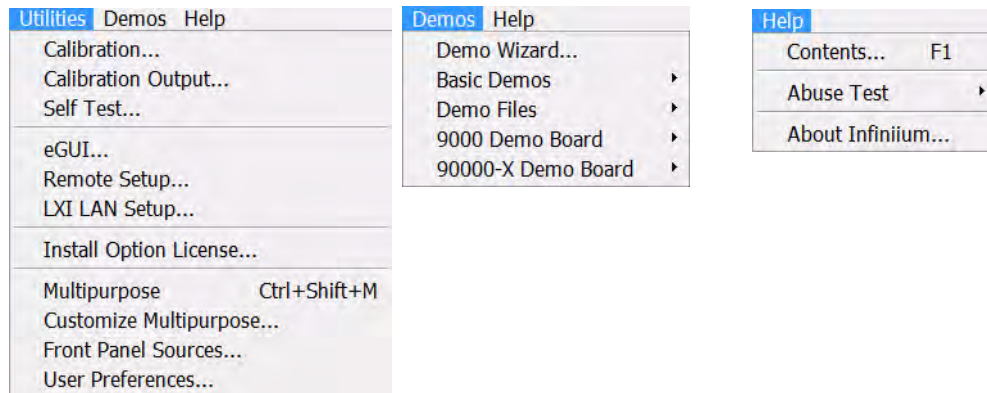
Utilities Demos Help
Calibration...
Calibration Output...
Self Test...
eGUI...
Remote Setup...
LXI LAN Setup...
Install Option License...
Multipurpose Ctrl+Shift+M
Customize Multipurpose...
Front Panel Sources...
User Preferences...

Demos Help
Demo Wizard...
Basic Demos
Demo Files
9000 Demo Board
90000-X Demo Board

Help
Contents... F1
Abuse Test
About Infiniium...